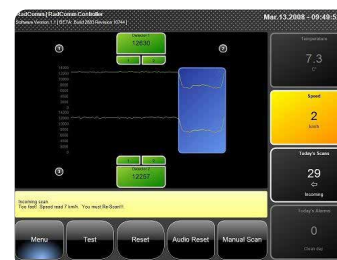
RadComm | RadComm Controller
Software Version 1.1 [BETA Build 2805 Revision 9374]

Mar.13.2008 - 09:49:5

Detector 1
12630

Detector 2
12257

Temperature
7.3
C°

Speed
2
km/h

Today's Scans
29
Incoming

Today's Alarms
0

Incoming scan
Too fast! Speed read 7 km/h. You must Re-Scan!!!

Menu
Test
Reset
Audio Reset
Manual Scan